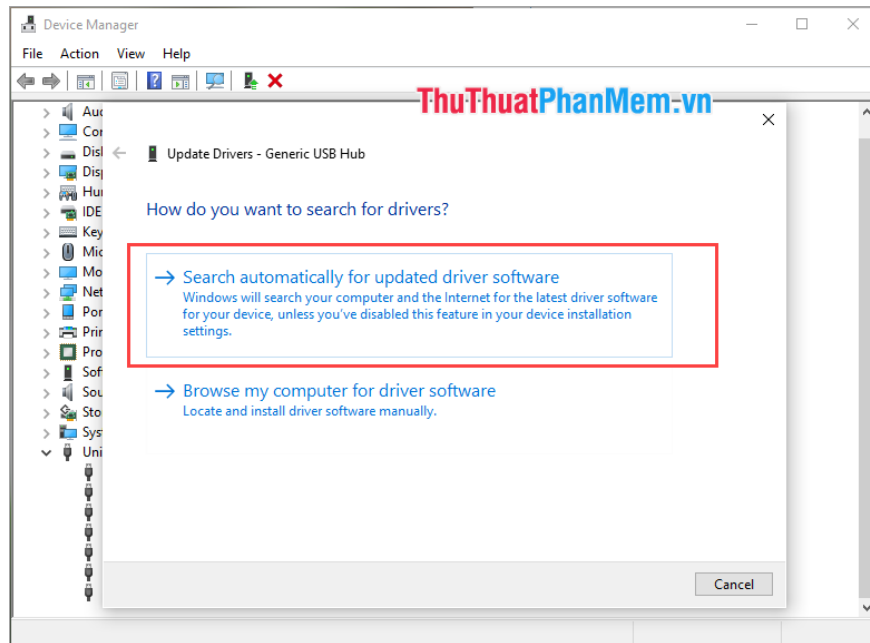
Device Manager

File Action View Help

ThuThuatPhanMem.vn

Aud
Cor
Disk
Disp
Hur
IDE
Key
Mic
Mo
Net
Por
Prir
Pro
Sof
Sou
Sto
Syst
Uni

Update Drivers - Generic USB Hub

How do you want to search for drivers?

→ Search automatically for updated driver software
Windows will search your computer and the Internet for the latest driver software for your device, unless you've disabled this feature in your device installation settings.

→ Browse my computer for driver software
Locate and install driver software manually.

Cancel